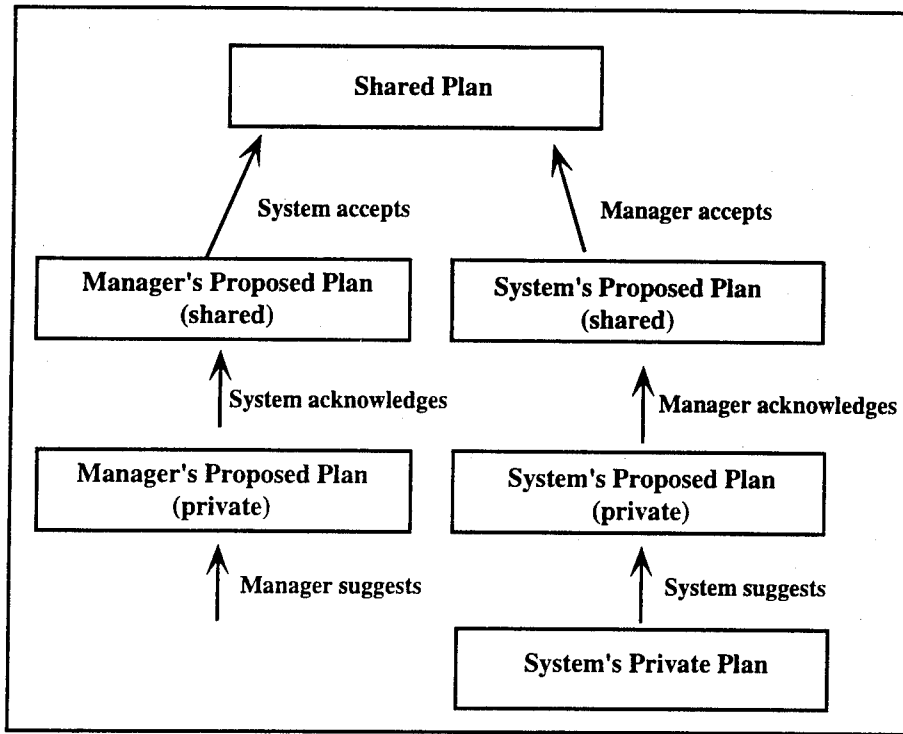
Shared Plan

System accepts

Manager accepts

Manager's Proposed Plan (shared)

System's Proposed Plan (shared)

System acknowledges

Manager acknowledges

Manager's Proposed Plan (private)

System's Proposed Plan (private)

Manager suggests

System suggests

System's Private Plan